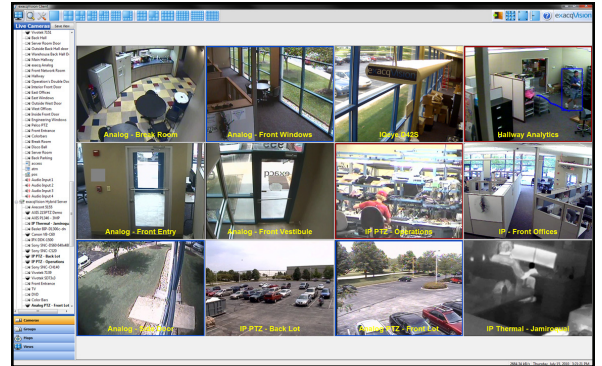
Live Cameras

Vivotek IS2S
Back Hall
Server Room Door
Outside Back Hall door
Warehouse Back Hall Dr
Main Hallway
analog Analog
Front Network Room
Hallway
Workspace Double Door
Interior Front Door
East Offices
Front Windows
Outside West Door
West Offices
Inside Front Door
Engineering Windows
Lobby Entry
Front Entrance
Cafeteria
Break Room
Dock Bell
Server Room
Back Parking
Audio Input 1
Audio Input 2
Audio Input 3
Audio Input 4
IP PTZ - Back Lot
IP PTZ - Operations
Front Entrance
Color Box
Analog PTZ - Front Lot

Cameras
Groups
Maps
Views

exacqVision

Analog - Break Room
Analog - Front Windows
IQeye 042S
Hallway Analytics
Analog - Front Entry
Analog - Front Vestibule
IP PTZ - Operations
IP - Front Offices
Analog - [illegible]
IP PTZ - Back Lot
Analog PTZ - Front Lot
IP Thermal - Jamiroquai

Thursday, July 21, 2011 3:25:11 PM